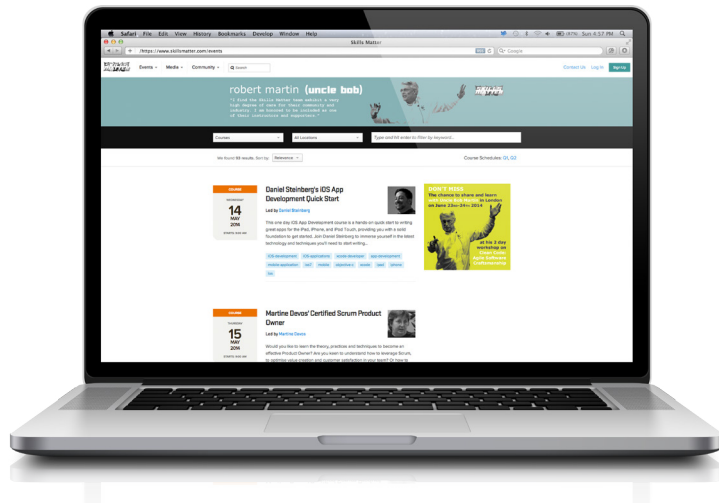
Safari File Edit View History Bookmarks Develop Window Help

(81%) Sun 4:57 PM

Skills Matter

https://www.skillsmatter.com/events

Google

Events Media Community Search

Contact Us Log In Sign Up

robert martin (uncle bob)

"I find the Skills Matter team exhibit a very high degree of care for their community and industry. I am honored to be included as one of their instructors and supporters."

Courses

All Locations

Type and hit enter to filter by keyword...

We found 65 results. Sort by: Relevance

Course Schedules: Q1, Q2

COURSE

WEDNESDAY

14

MAY

2014

Daniel Steinberg's iOS App Development Quick Start

Led by Daniel Steinberg

This one day iOS App Development course is a hands on quick start to writing great apps for the iPad, iPhone, and iPod Touch, providing you with a solid foundation to get started. Join Daniel Steinberg to immerse yourself in the latest technology and techniques you'll need to start writing...

iOS development iOS applications mobile developer app development mobile application ios7 mobile objective-c xcode ipad iphone

DON'T MISS

The chance to share and learn with Uncle Bob Martin in London on June 23rd-24th 2014

at his 2 day workshop on Clean Code: Agile Software Craftsmanship

COURSE

THURSDAY

15

MAY

2014

Martine Devos' Certified Scrum Product Owner

Led by Martine Devos

Would you like to learn the theory, practices and techniques to become an effective Product Owner? Are you keen to understand how to leverage Scrum, to optimize value creation and customer satisfaction in your team? Or how to